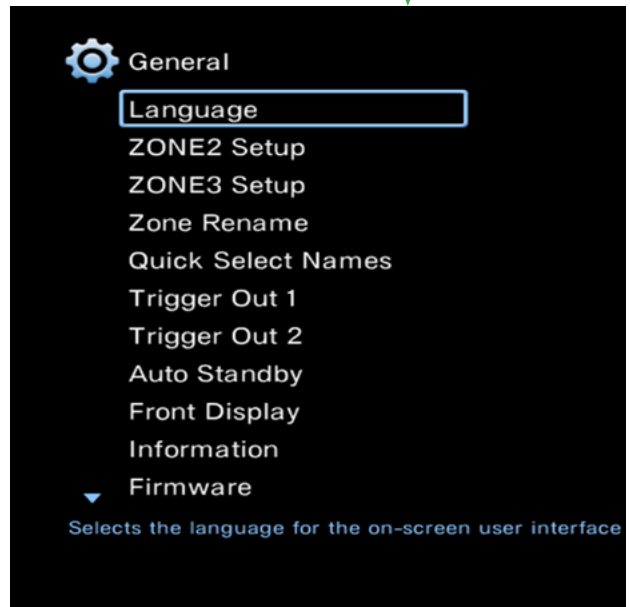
General

Language
ZONE2 Setup
ZONE3 Setup
Zone Rename
Quick Select Names
Trigger Out 1
Trigger Out 2
Auto Standby
Front Display
Information
Firmware

Selects the language for the on-screen user interface